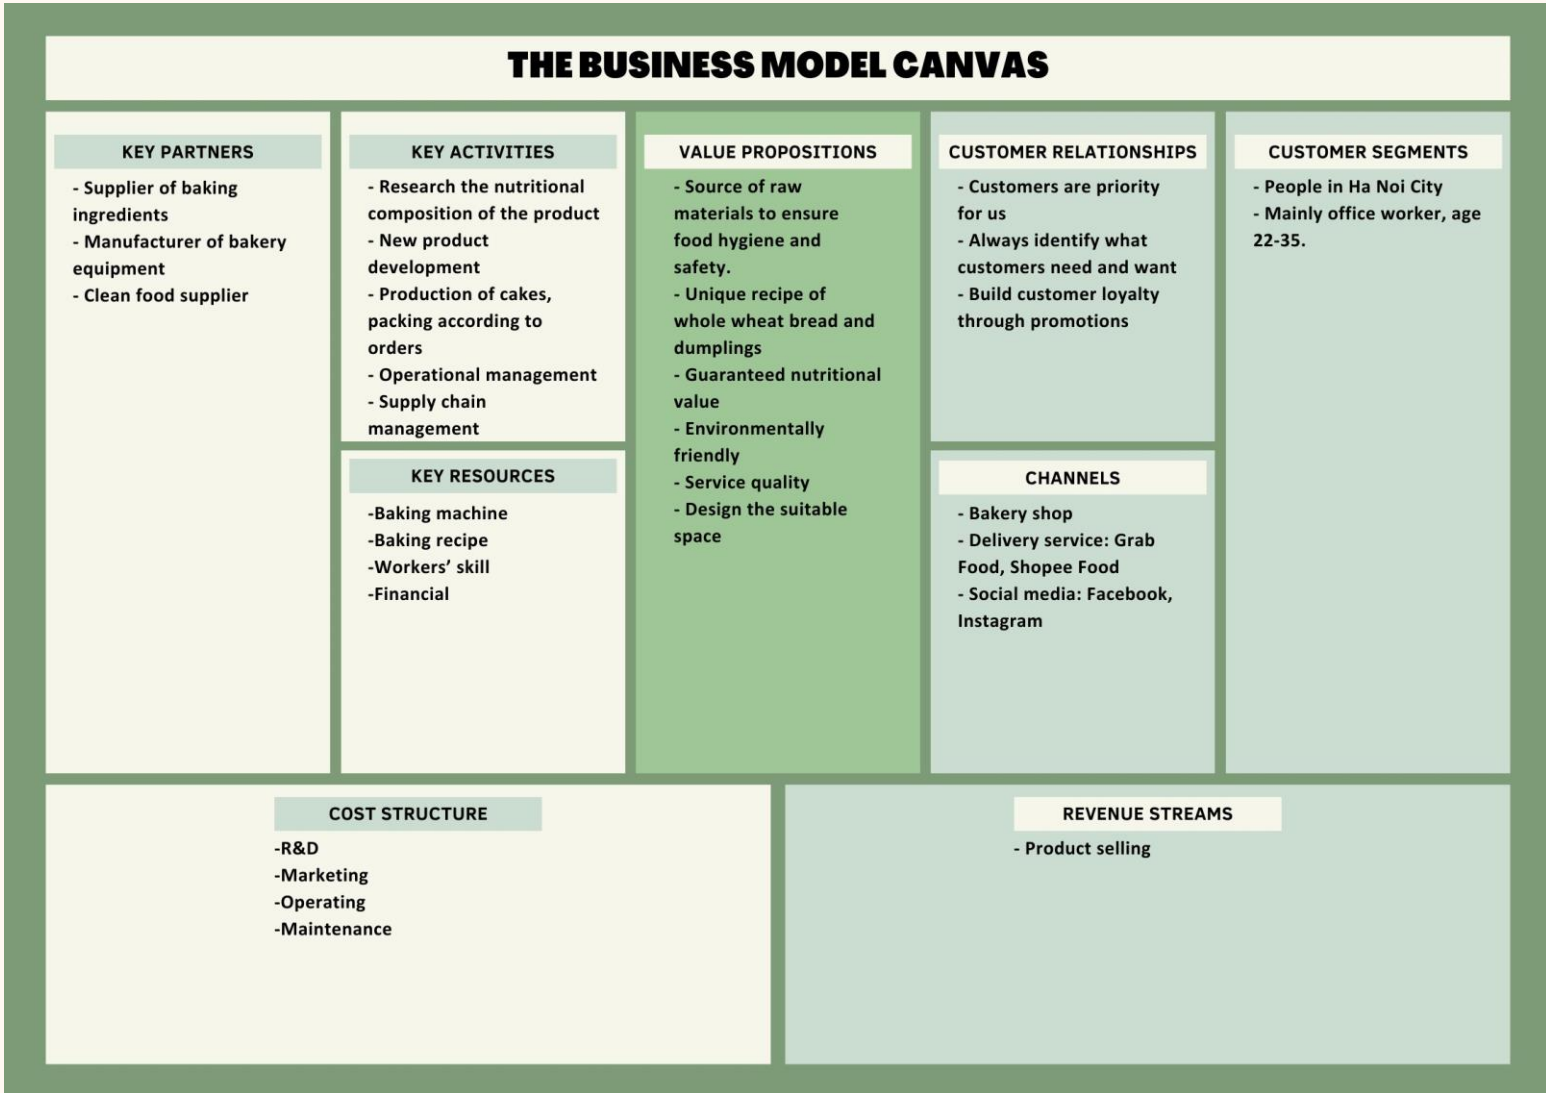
THE BUSINESS MODEL CANVAS

KEY PARTNERS
- Supplier of baking ingredients
- Manufacturer of bakery equipment
- Clean food supplier

KEY ACTIVITIES
- Research the nutritional composition of the product
- New product development
- Production of cakes, packing according to orders
- Operational management
- Supply chain management

KEY RESOURCES
-Baking machine
-Baking recipe
-Workers' skill
-Financial

VALUE PROPOSITIONS
- Source of raw materials to ensure food hygiene and safety.
- Unique recipe of whole wheat bread and dumplings
- Guaranteed nutritional value
- Environmentally friendly
- Service quality
- Design the suitable space

CUSTOMER RELATIONSHIPS
- Customers are priority for us
- Always identify what customers need and want
- Build customer loyalty through promotions

CHANNELS
- Bakery shop
- Delivery service: Grab Food, Shopee Food
- Social media: Facebook, Instagram

CUSTOMER SEGMENTS
- People in Ha Noi City
- Mainly office worker, age 22-35.

COST STRUCTURE
-R&D
-Marketing
-Operating
-Maintenance

REVENUE STREAMS
- Product selling